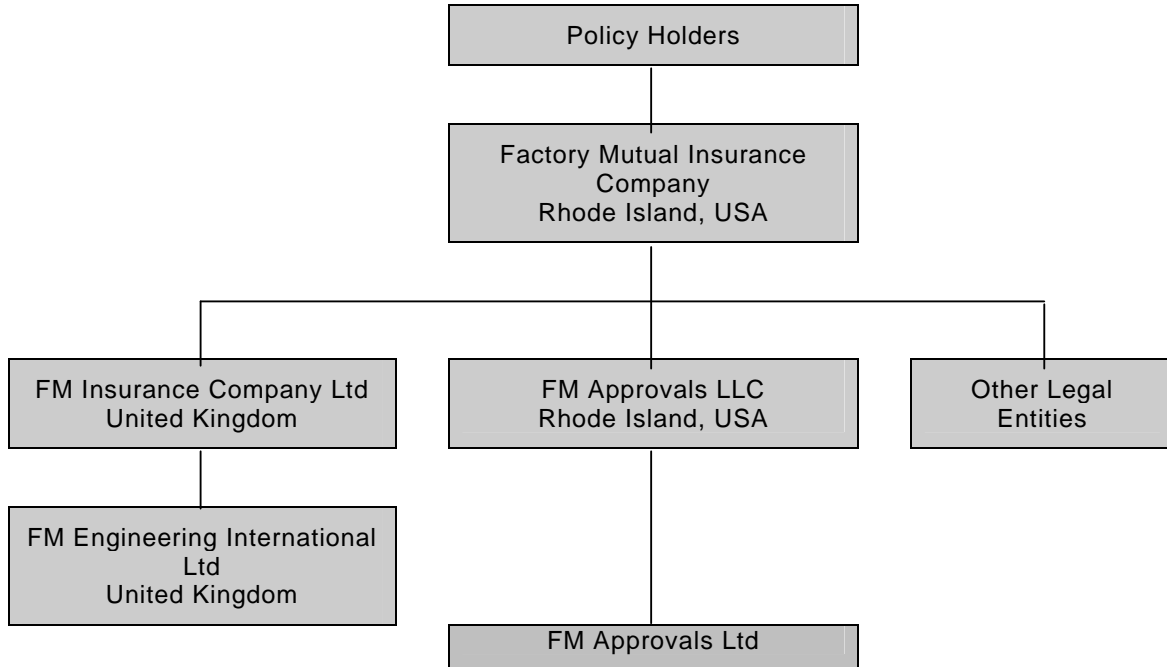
Policy Holders

Factory Mutual Insurance Company
Rhode Island, USA

FM Insurance Company Ltd
United Kingdom

FM Approvals LLC
Rhode Island, USA

Other Legal Entities

FM Engineering International Ltd
United Kingdom

FM Approvals Ltd